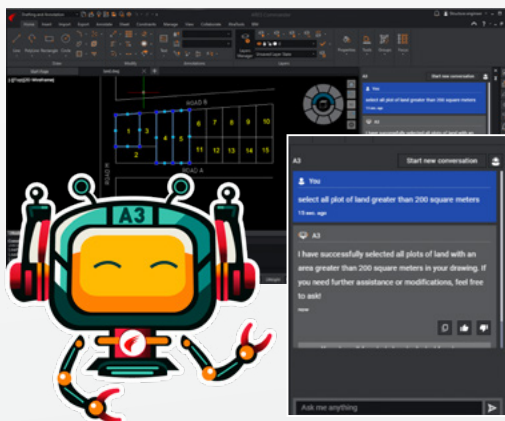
A3

Start new conversation

You

select all plot of land greater than 200 square meters

13 sec. ago

A3

I have successfully selected all plots of land with an area greater than 200 square meters in your drawing. If you need further assistance or modifications, feel free to ask!

now

Ask me anything

ROAD B

ROAD A

1 2 3 4 5 6 7 8 9 10 11 12 13 14 15

A3